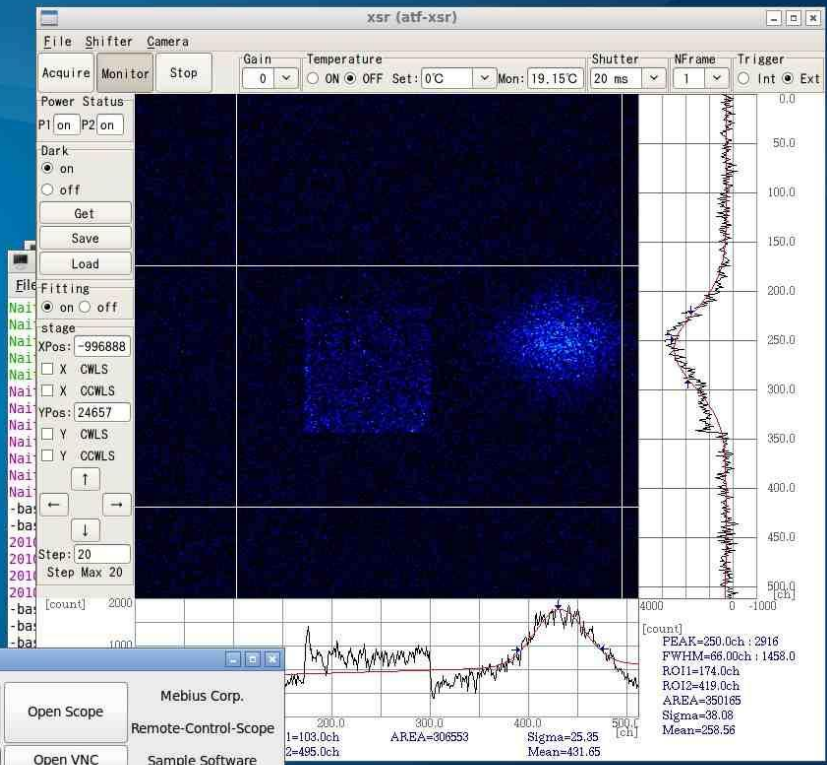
xsr (atf-xsr)

File Shifter Camera

Acquire Monitor Stop

Gain 0

Temperature ○ ON ● OFF Set: 0℃ Mon: 19.15℃

Shutter 20 ms

NFrame 1

Trigger ○ Int ● Ext

Power Status
P1 on P2 on

Dark
● on
○ off

Get
Save
Load

Fitting
● on ○ off

stage
XPos: -996888
☐ X CWLS
☐ X CCWLS
YPos: 24657
☐ Y CWLS
☐ Y CCWLS
↑
← →
↓
Step: 20
Step Max 20

File
Nai
Nai
Nai
Nai
Nai
Nai
Nai
Nai
Nai
Nai
Nai
-bas
-bas
2010
2010
2010
2010
-bas
-bas
-bas

0.0
50.0
100.0
150.0
200.0
250.0
300.0
350.0
400.0
450.0
500.0 [ch]
4000 0 -1000

[count] 2000
1000

200.0 300.0 400.0 500.0 [ch]
1=103.0ch
2=495.0ch
AREA=306553
Sigma=25.35
Mean=431.65

[count]
PEAK=250.0ch : 2916
FWHM=66.00ch : 1458.0
ROI1=174.0ch
ROI2=419.0ch
AREA=350165
Sigma=38.08
Mean=258.56

Open Scope
Mebius Corp.
Remote-Control-Scope
Open VNC
Sample Software